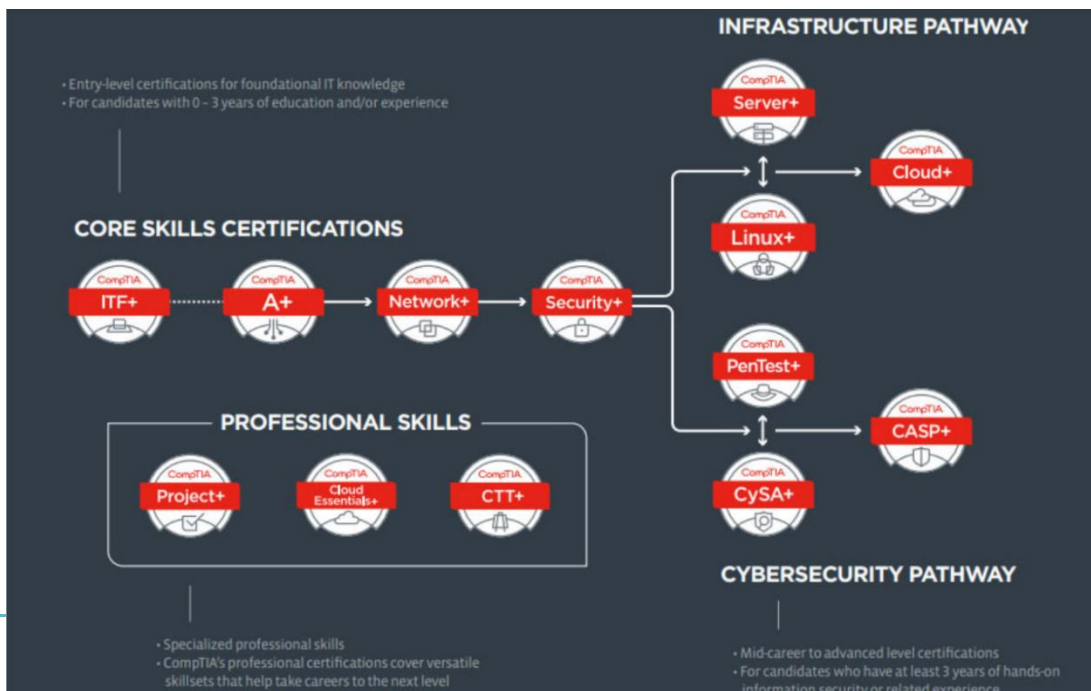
INFRASTRUCTURE PATHWAY

• Entry-level certifications for foundational IT knowledge
• For candidates with 0 – 3 years of education and/or experience

CompTIA Server+

CompTIA Cloud+

CompTIA Linux+

CORE SKILLS CERTIFICATIONS

CompTIA ITF+

CompTIA A+

CompTIA Network+

CompTIA Security+

CompTIA PenTest+

CompTIA CASP+

CompTIA CySA+

PROFESSIONAL SKILLS

CompTIA Project+

CompTIA Cloud Essentials+

CompTIA CTT+

CYBERSECURITY PATHWAY

• Specialized professional skills
• CompTIA's professional certifications cover versatile skillsets that help take careers to the next level

• Mid-career to advanced level certifications
• For candidates who have at least 3 years of hands-on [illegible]